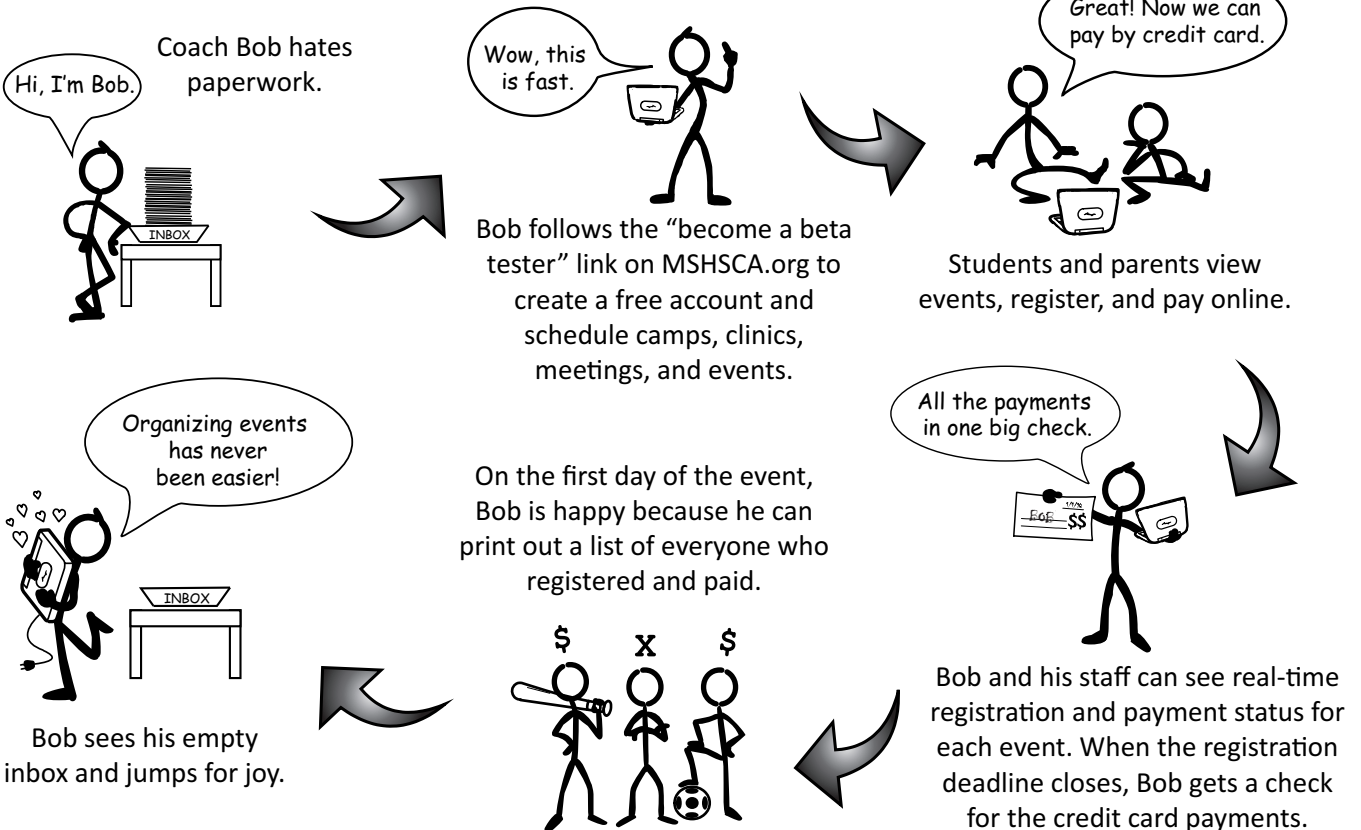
Hi, I'm Bob.

Coach Bob hates paperwork.

INBOX

Wow, this is fast.

Bob follows the "become a beta tester" link on MSHSCA.org to create a free account and schedule camps, clinics, meetings, and events.

Great! Now we can pay by credit card.

Students and parents view events, register, and pay online.

All the payments in one big check.

BOB $$

Bob and his staff can see real-time registration and payment status for each event. When the registration deadline closes, Bob gets a check for the credit card payments.

On the first day of the event, Bob is happy because he can print out a list of everyone who registered and paid.

$ X $

Organizing events has never been easier!

INBOX

Bob sees his empty inbox and jumps for joy.